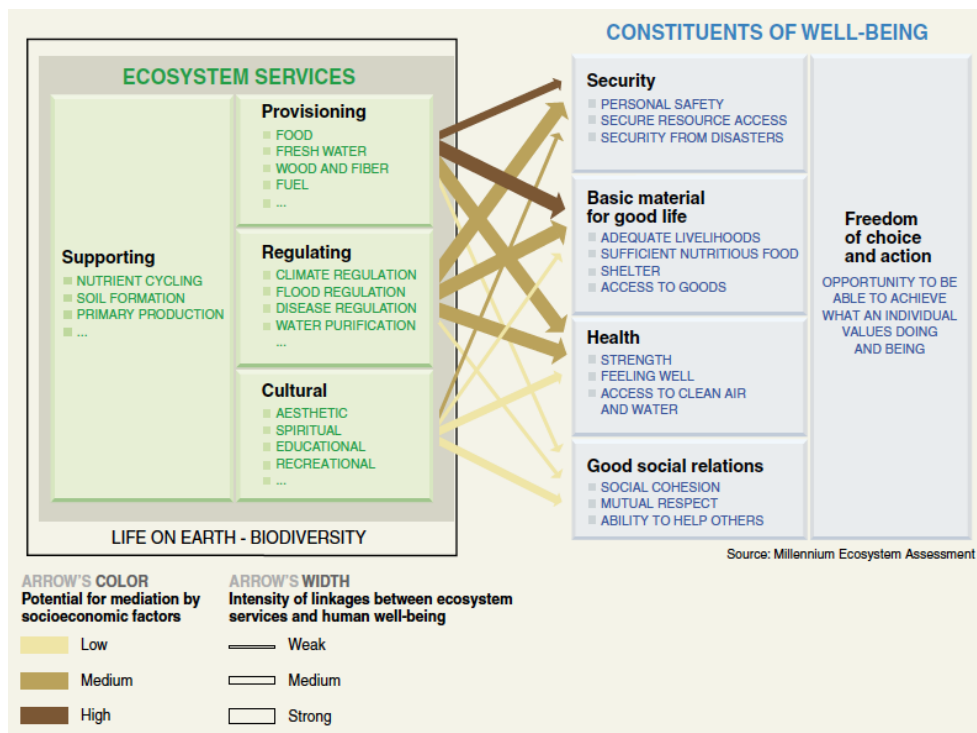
CONSTITUENTS OF WELL-BEING

ECOSYSTEM SERVICES

Provisioning
FOOD
FRESH WATER
WOOD AND FIBER
FUEL
...

Supporting
NUTRIENT CYCLING
SOIL FORMATION
PRIMARY PRODUCTION
...

Regulating
CLIMATE REGULATION
FLOOD REGULATION
DISEASE REGULATION
WATER PURIFICATION
...

Cultural
AESTHETIC
SPIRITUAL
EDUCATIONAL
RECREATIONAL
...

LIFE ON EARTH - BIODIVERSITY

Security
PERSONAL SAFETY
SECURE RESOURCE ACCESS
SECURITY FROM DISASTERS

Basic material for good life
ADEQUATE LIVELIHOODS
SUFFICIENT NUTRITIOUS FOOD
SHELTER
ACCESS TO GOODS

Health
STRENGTH
FEELING WELL
ACCESS TO CLEAN AIR AND WATER

Good social relations
SOCIAL COHESION
MUTUAL RESPECT
ABILITY TO HELP OTHERS

Freedom of choice and action
OPPORTUNITY TO BE ABLE TO ACHIEVE WHAT AN INDIVIDUAL VALUES DOING AND BEING

Source: Millennium Ecosystem Assessment

ARROW'S COLOR
Potential for mediation by socioeconomic factors
Low
Medium
High

ARROW'S WIDTH
Intensity of linkages between ecosystem services and human well-being
Weak
Medium
Strong